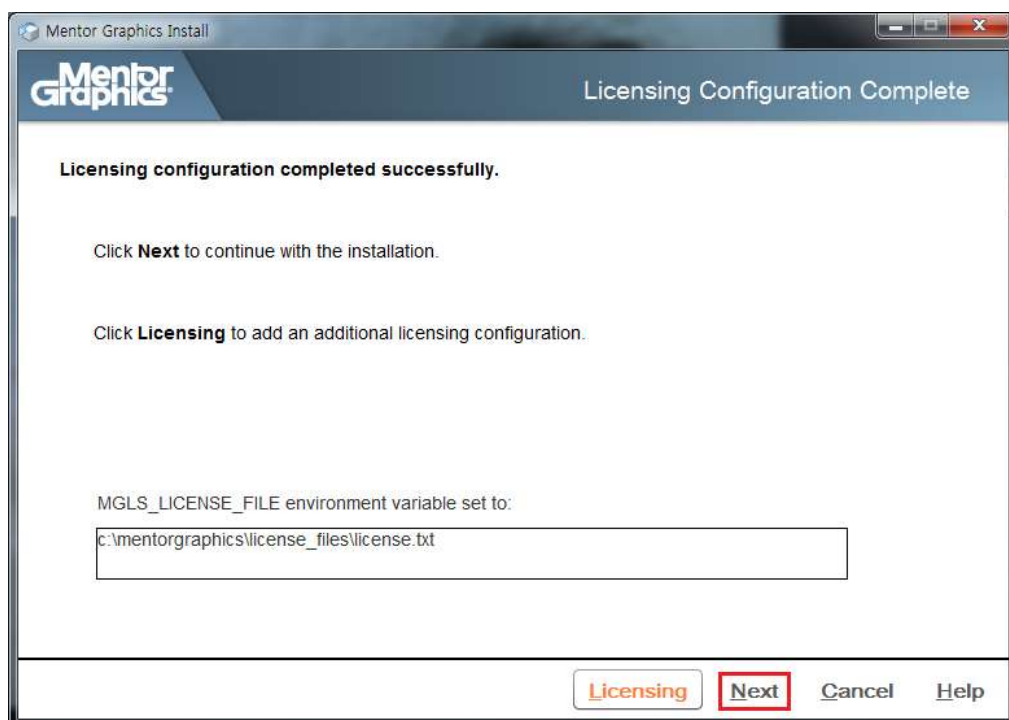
Mentor Graphics Install

Mentor Graphics

Licensing Configuration Complete

Licensing configuration completed successfully.

Click Next to continue with the installation.

Click Licensing to add an additional licensing configuration.

MGLS_LICENSE_FILE environment variable set to:

c:\mentorgraphics\license_files\license.txt

Licensing Next Cancel Help